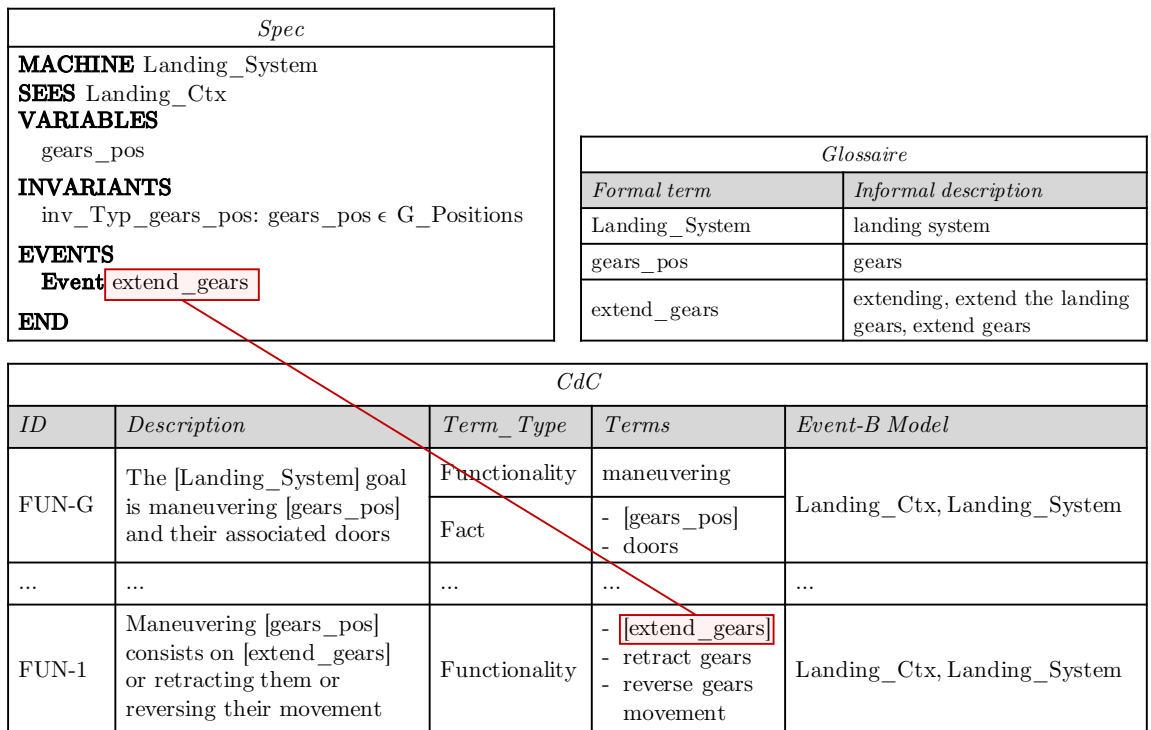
*Spec*

**MACHINE** Landing_System
**SEES** Landing_Ctx
**VARIABLES**
gears_pos
**INVARIANTS**
inv_Typ_gears_pos: gears_pos $\in$ G_Positions
**EVENTS**
**Event** extend_gears
**END**

*Glossaire*

| *Formal term* | *Informal description* |
|---|---|
| Landing_System | landing system |
| gears_pos | gears |
| extend_gears | extending, extend the landing gears, extend gears |

*CdC*

| *ID* | *Description* | *Term_Type* | *Terms* | *Event-B Model* |
|---|---|---|---|---|
| FUN-G | The [Landing_System] goal is maneuvering [gears_pos] and their associated doors | Functionality | maneuvering | Landing_Ctx, Landing_System |
| | | Fact | - [gears_pos] - doors | |
| ... | ... | ... | ... | ... |
| FUN-1 | Maneuvering [gears_pos] consists on [extend_gears] or retracting them or reversing their movement | Functionality | - [extend_gears] - retract gears - reverse gears movement | Landing_Ctx, Landing_System |